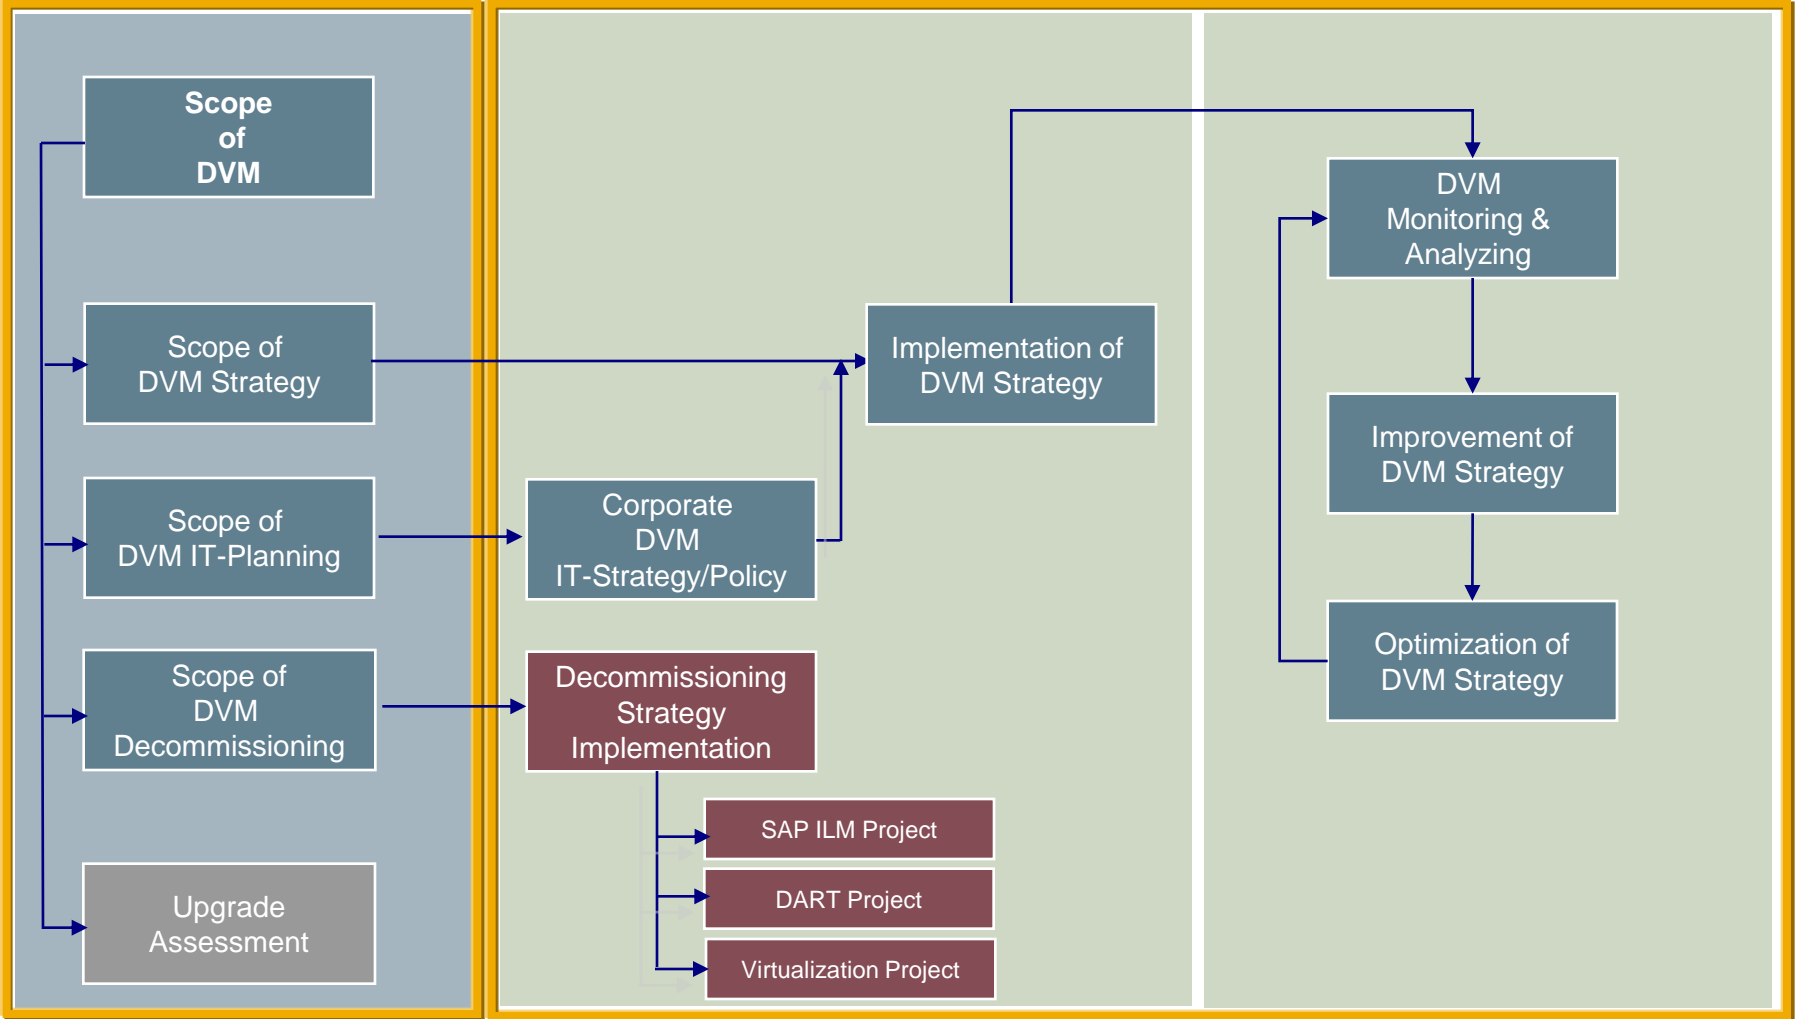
Scope of DVM

Scope of DVM Strategy

Scope of DVM IT-Planning

Scope of DVM Decommissioning

Upgrade Assessment

Corporate DVM IT-Strategy/Policy

Decommissioning Strategy Implementation

SAP ILM Project

DART Project

Virtualization Project

Implementation of DVM Strategy

DVM Monitoring & Analyzing

Improvement of DVM Strategy

Optimization of DVM Strategy